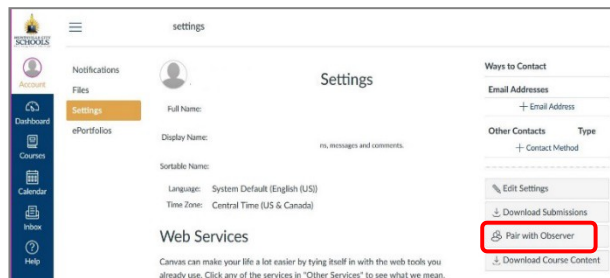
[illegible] SCHOOLS

Account

Dashboard

Courses

Calendar

Inbox

Help

settings

Notifications

Files

Settings

ePortfolios

Settings

Full Name:

Display Name:

rs, messages and comments.

Sortable Name:

Language: System Default (English (US))

Time Zone: Central Time (US & Canada)

Web Services

Canvas can make your life a lot easier by tying itself in with the web tools you already use. Click any of the services in "Other Services" to see what we mean.

Ways to Contact

Email Addresses

+ Email Address

Other Contacts

Type

+ Contact Method

Edit Settings

Download Submissions

Pair with Observer

Download Course Content